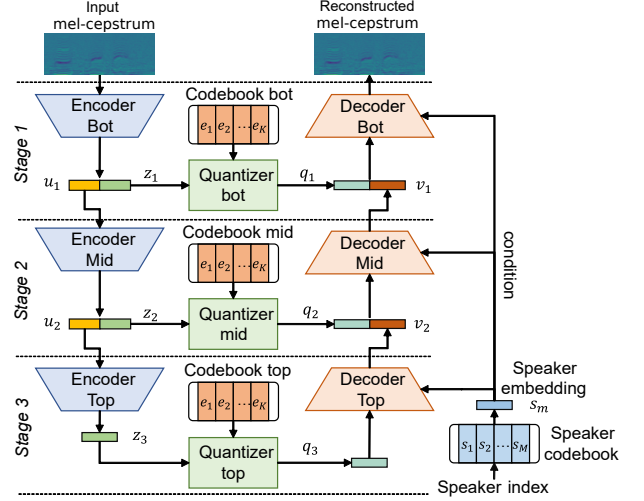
Input mel-cepstrum

Reconstructed mel-cepstrum

Stage 1

Encoder Bot

Codebook bot

$e_1$ $e_2$ $\cdots$ $e_K$

Decoder Bot

$u_1$

$z_1$

Quantizer bot

$q_1$

$v_1$

Stage 2

Encoder Mid

Codebook mid

$e_1$ $e_2$ $\cdots$ $e_K$

Decoder Mid

condition

$u_2$

$z_2$

Quantizer mid

$q_2$

$v_2$

Stage 3

Encoder Top

Codebook top

$e_1$ $e_2$ $\cdots$ $e_K$

Decoder Top

Speaker embedding

$s_m$

$z_3$

Quantizer top

$q_3$

$s_1$ $s_2$ $\cdots$ $s_M$

Speaker codebook

Speaker index